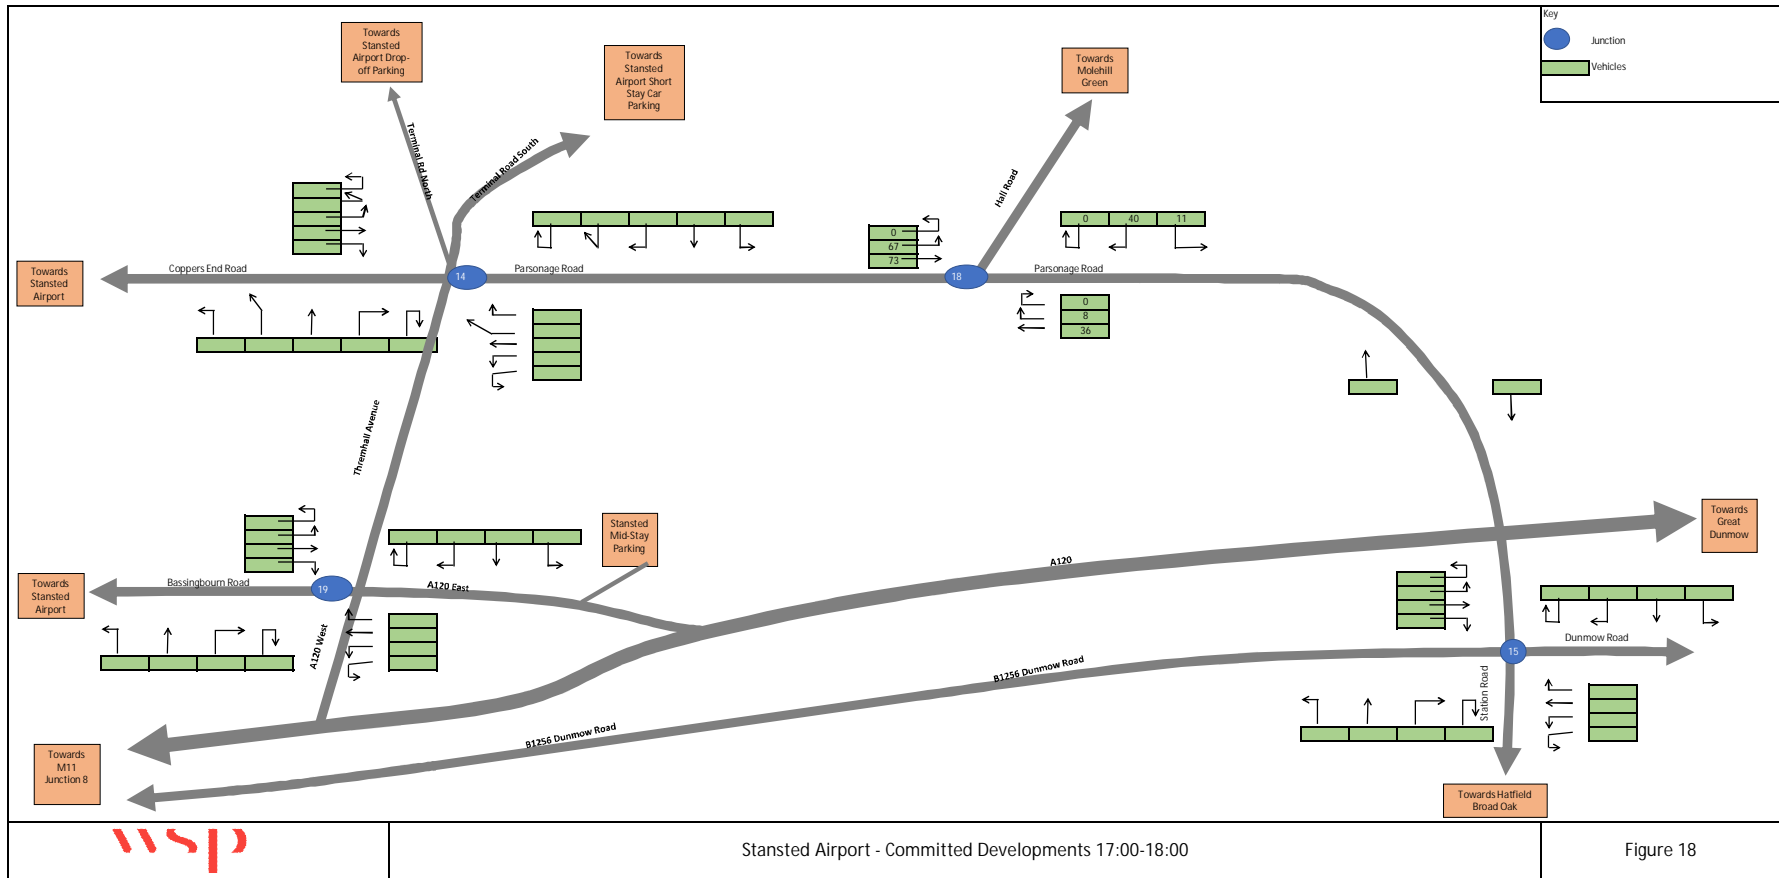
Key
Junction
Vehicles

Towards Stansted Airport Drop-off Parking

Towards Stansted Airport Short Stay Car Parking

Towards Molehill Green

Terminal Rd North

Terminal Road South

Hall Road

Towards Stansted Airport

Coppers End Road

14

Parsonage Road

0
67
73

18

0
40
11

Parsonage Road

0
8
36

Thremhall Avenue

Stansted Mid-Stay Parking

A120

Towards Great Dunmow

Towards Stansted Airport

Bassingbourn Road

19

A120 East

A120 West

Dunmow Road

15

B1256 Dunmow Road

Station Road

B1256 Dunmow Road

Towards M11 Junction 8

Towards Hatfield Broad Oak

wsp

Stansted Airport - Committed Developments 17:00-18:00

Figure 18